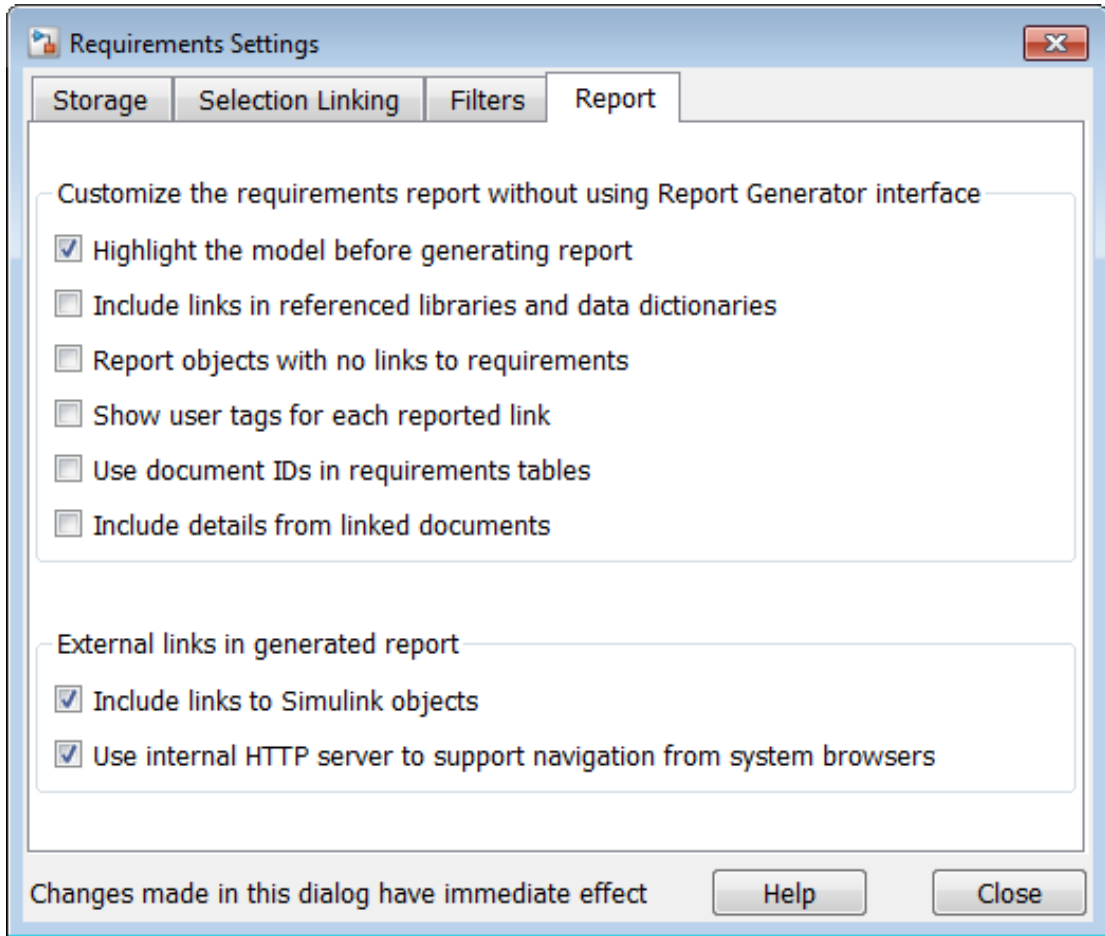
Requirements Settings

Storage | Selection Linking | Filters | Report

Customize the requirements report without using Report Generator interface

Highlight the model before generating report

Include links in referenced libraries and data dictionaries

Report objects with no links to requirements

Show user tags for each reported link

Use document IDs in requirements tables

Include details from linked documents

External links in generated report

Include links to Simulink objects

Use internal HTTP server to support navigation from system browsers

Changes made in this dialog have immediate effect

Help

Close